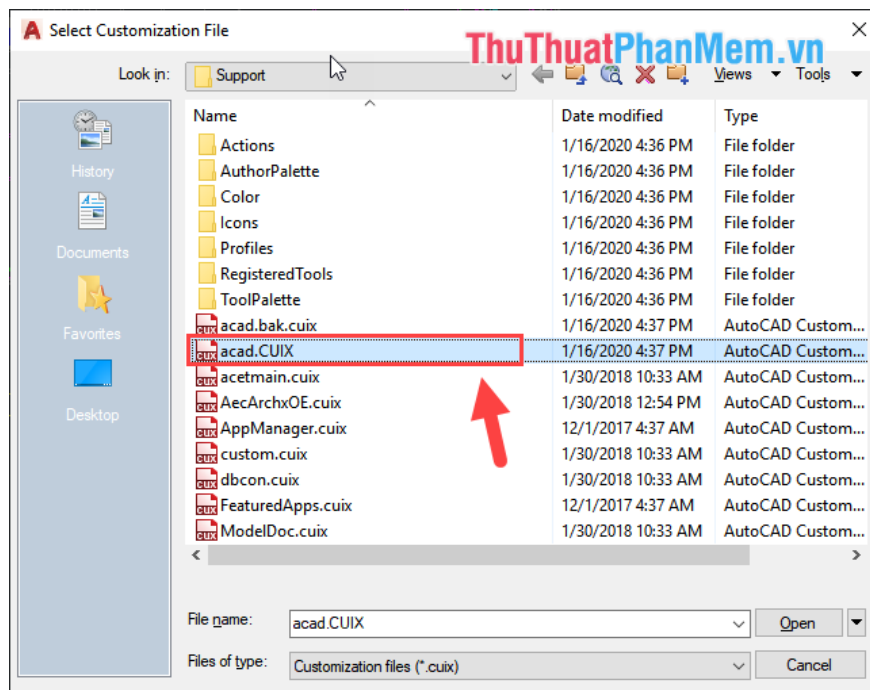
Select Customization File

ThuThuatPhanMem.vn

Look in: Support

Views Tools

History

Documents

Favorites

Desktop

| Name | Date modified | Type |
|---|---|---|
| Actions | 1/16/2020 4:36 PM | File folder |
| AuthorPalette | 1/16/2020 4:36 PM | File folder |
| Color | 1/16/2020 4:36 PM | File folder |
| Icons | 1/16/2020 4:36 PM | File folder |
| Profiles | 1/16/2020 4:36 PM | File folder |
| RegisteredTools | 1/16/2020 4:36 PM | File folder |
| ToolPalette | 1/16/2020 4:36 PM | File folder |
| acad.bak.cuix | 1/16/2020 4:37 PM | AutoCAD Custom... |
| acad.CUIX | 1/16/2020 4:37 PM | AutoCAD Custom... |
| acetmain.cuix | 1/30/2018 10:33 AM | AutoCAD Custom... |
| AecArchxOE.cuix | 1/30/2018 12:54 PM | AutoCAD Custom... |
| AppManager.cuix | 12/1/2017 4:37 AM | AutoCAD Custom... |
| custom.cuix | 1/30/2018 10:33 AM | AutoCAD Custom... |
| dbcon.cuix | 1/30/2018 10:33 AM | AutoCAD Custom... |
| FeaturedApps.cuix | 12/1/2017 4:37 AM | AutoCAD Custom... |
| ModelDoc.cuix | 1/30/2018 10:33 AM | AutoCAD Custom... |

File name: acad.CUIX

Open

Files of type: Customization files (*.cuix)

Cancel